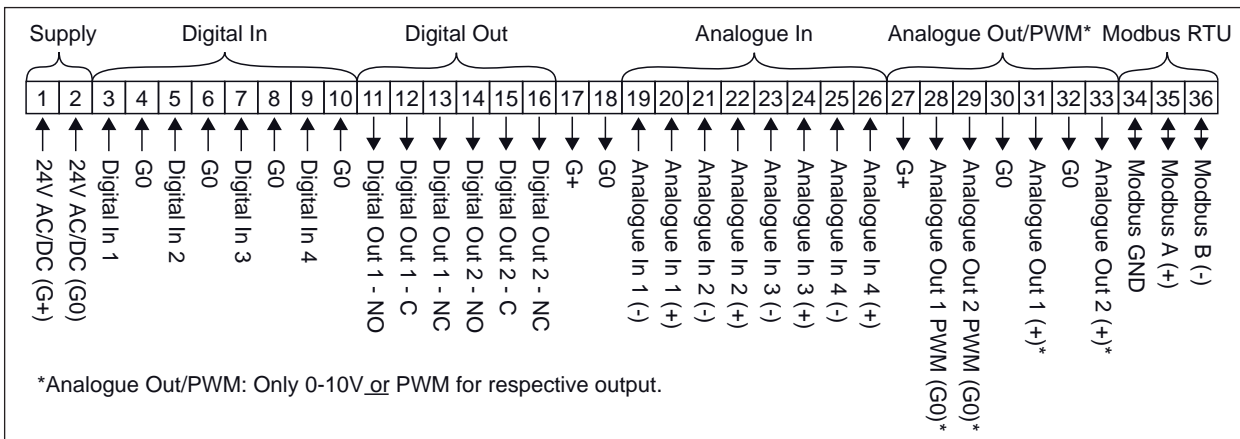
Supply Digital In Digital Out Analogue In Analogue Out/PWM* Modbus RTU

| 1 | 2 | 3 | 4 | 5 | 6 | 7 | 8 | 9 | 10 | 11 | 12 | 13 | 14 | 15 | 16 | 17 | 18 | 19 | 20 | 21 | 22 | 23 | 24 | 25 | 26 | 27 | 28 | 29 | 30 | 31 | 32 | 33 | 34 | 35 | 36 |
|---|---|---|---|---|---|---|---|---|---|---|---|---|---|---|---|---|---|---|---|---|---|---|---|---|---|---|---|---|---|---|---|---|---|---|---|
| 24V AC/DC (G+) | 24V AC/DC (G0) | Digital In 1 | G0 | Digital In 2 | G0 | Digital In 3 | G0 | Digital In 4 | G0 | Digital Out 1 - NO | Digital Out 1 - C | Digital Out 1 - NC | Digital Out 2 - NO | Digital Out 2 - C | Digital Out 2 - NC | G+ | G0 | Analogue In 1 (-) | Analogue In 1 (+) | Analogue In 2 (-) | Analogue In 2 (+) | Analogue In 3 (-) | Analogue In 3 (+) | Analogue In 4 (-) | Analogue In 4 (+) | G+ | Analogue Out 1 PWM (G0)* | Analogue Out 2 PWM (G0)* | G0 | Analogue Out 1 (+)* | G0 | Analogue Out 2 (+)* | Modbus GND | Modbus A (+) | Modbus B (-) |

*Analogue Out/PWM: Only 0-10V or PWM for respective output.